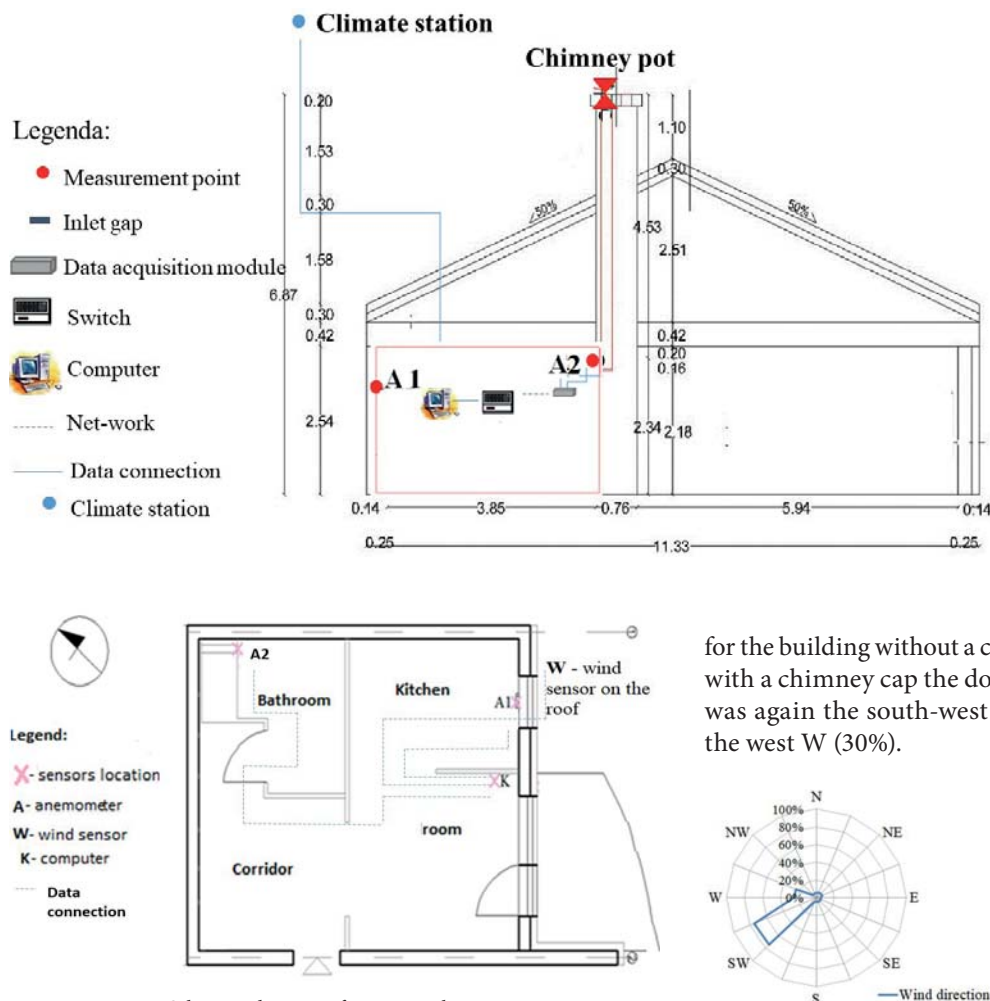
Climate station

Chimney pot

Legenda:
Measurement point
Inlet gap
Data acquisition module
Switch
Computer
Net-work
Data connection
Climate station

0.20
1.53
0.30
1.58
6.87
0.30
0.42
2.54
1.10
0.30
50%
50%
4.53
2.51
0.42
0.20
0.16
2.34
2.18
A 1
A2
0.14
3.85
0.76
5.94
0.14
0.25
11.33
0.25

A2
Bathroom
Kitchen
A1
W - wind sensor on the roof
K
room
Corridor

Legend:
- sensors location
A- anemometer
W- wind sensor
K- computer
Data connection

for the building without a c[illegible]
with a chimney cap the do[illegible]
was again the south-west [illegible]
the west W (30%).

N
NE
E
SE
S
SW
W
NW
100%
80%
60%
40%
20%
0%
Wind direction